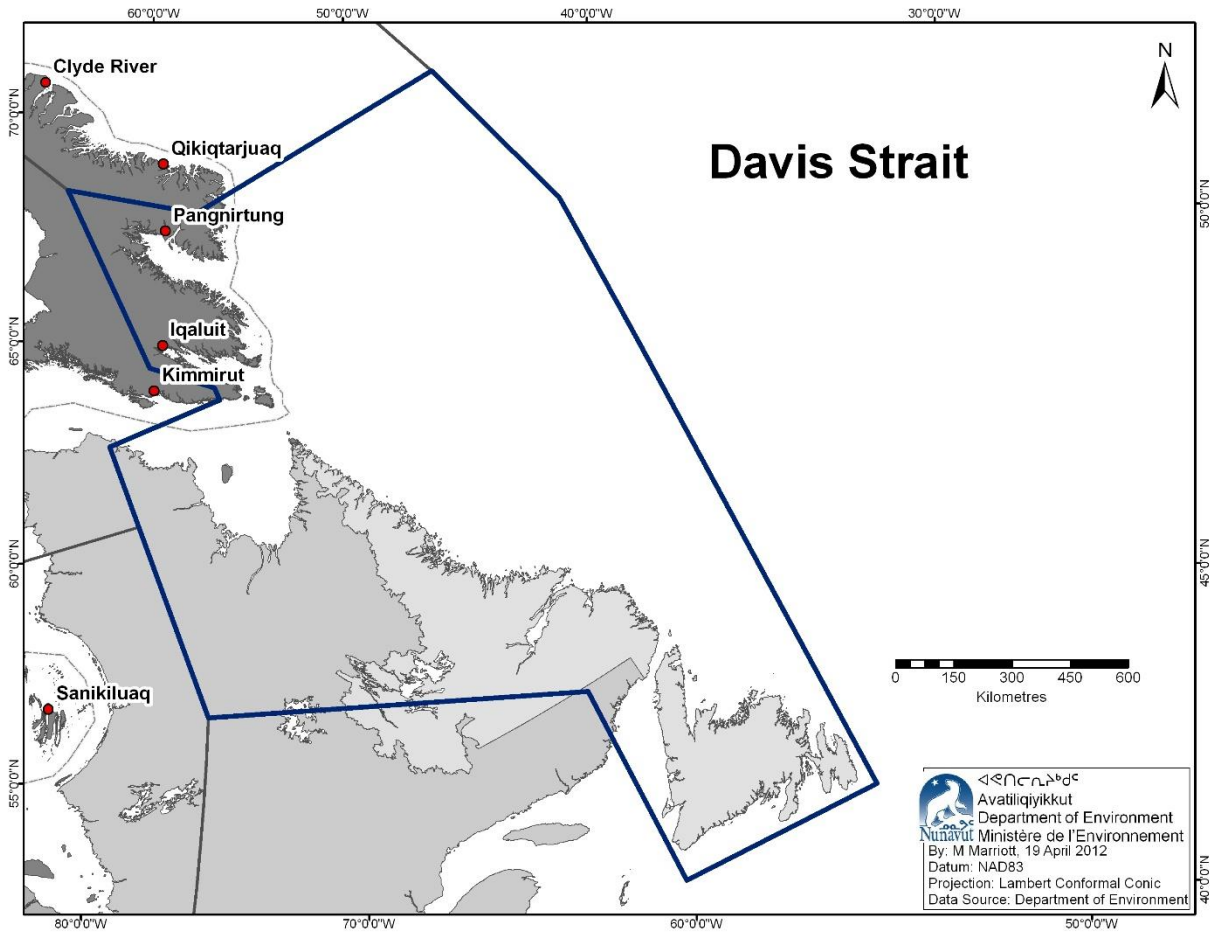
60°0'0"W 50°0'0"W 40°0'0"W 30°0'0"W

N

Clyde River
Qikiqtarjuaq
Pangnirtung
Iqaluit
Kimmirut
Sanikiluaq

Davis Strait

70°0'0"N
65°0'0"N
60°0'0"N
55°0'0"N

50°0'0"N
45°0'0"N
40°0'0"N

0 150 300 450 600
Kilometres

ᐊᕙᑎᓕᕆᔨᒃᑯᑦ
Avatiliqiyikkut
Department of Environment
Ministère de l'Environnement
Nunavut
By: M Marriott, 19 April 2012
Datum: NAD83
Projection: Lambert Conformal Conic
Data Source: Department of Environment

80°0'0"W 70°0'0"W 60°0'0"W 50°0'0"W